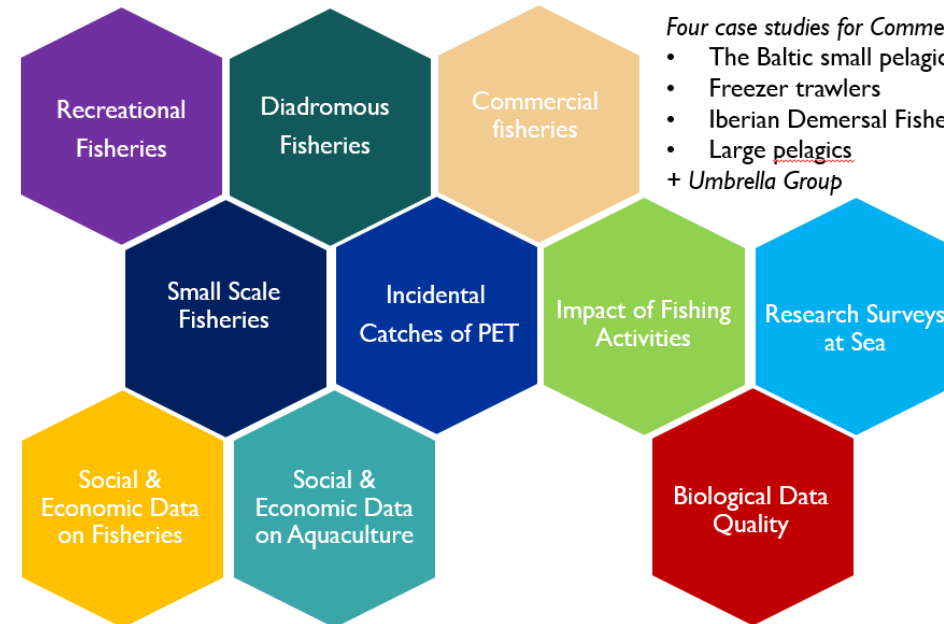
Four case studies for Comme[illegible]
• The Baltic small pelagic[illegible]
• Freezer trawlers
• Iberian Demersal Fishe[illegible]
• Large pelagics
+ Umbrella Group

Recreational Fisheries

Diadromous Fisheries

Commercial fisheries

Small Scale Fisheries

Incidental Catches of PET

Impact of Fishing Activities

Research Surveys at Sea

Social & Economic Data on Fisheries

Social & Economic Data on Aquaculture

Biological Data Quality